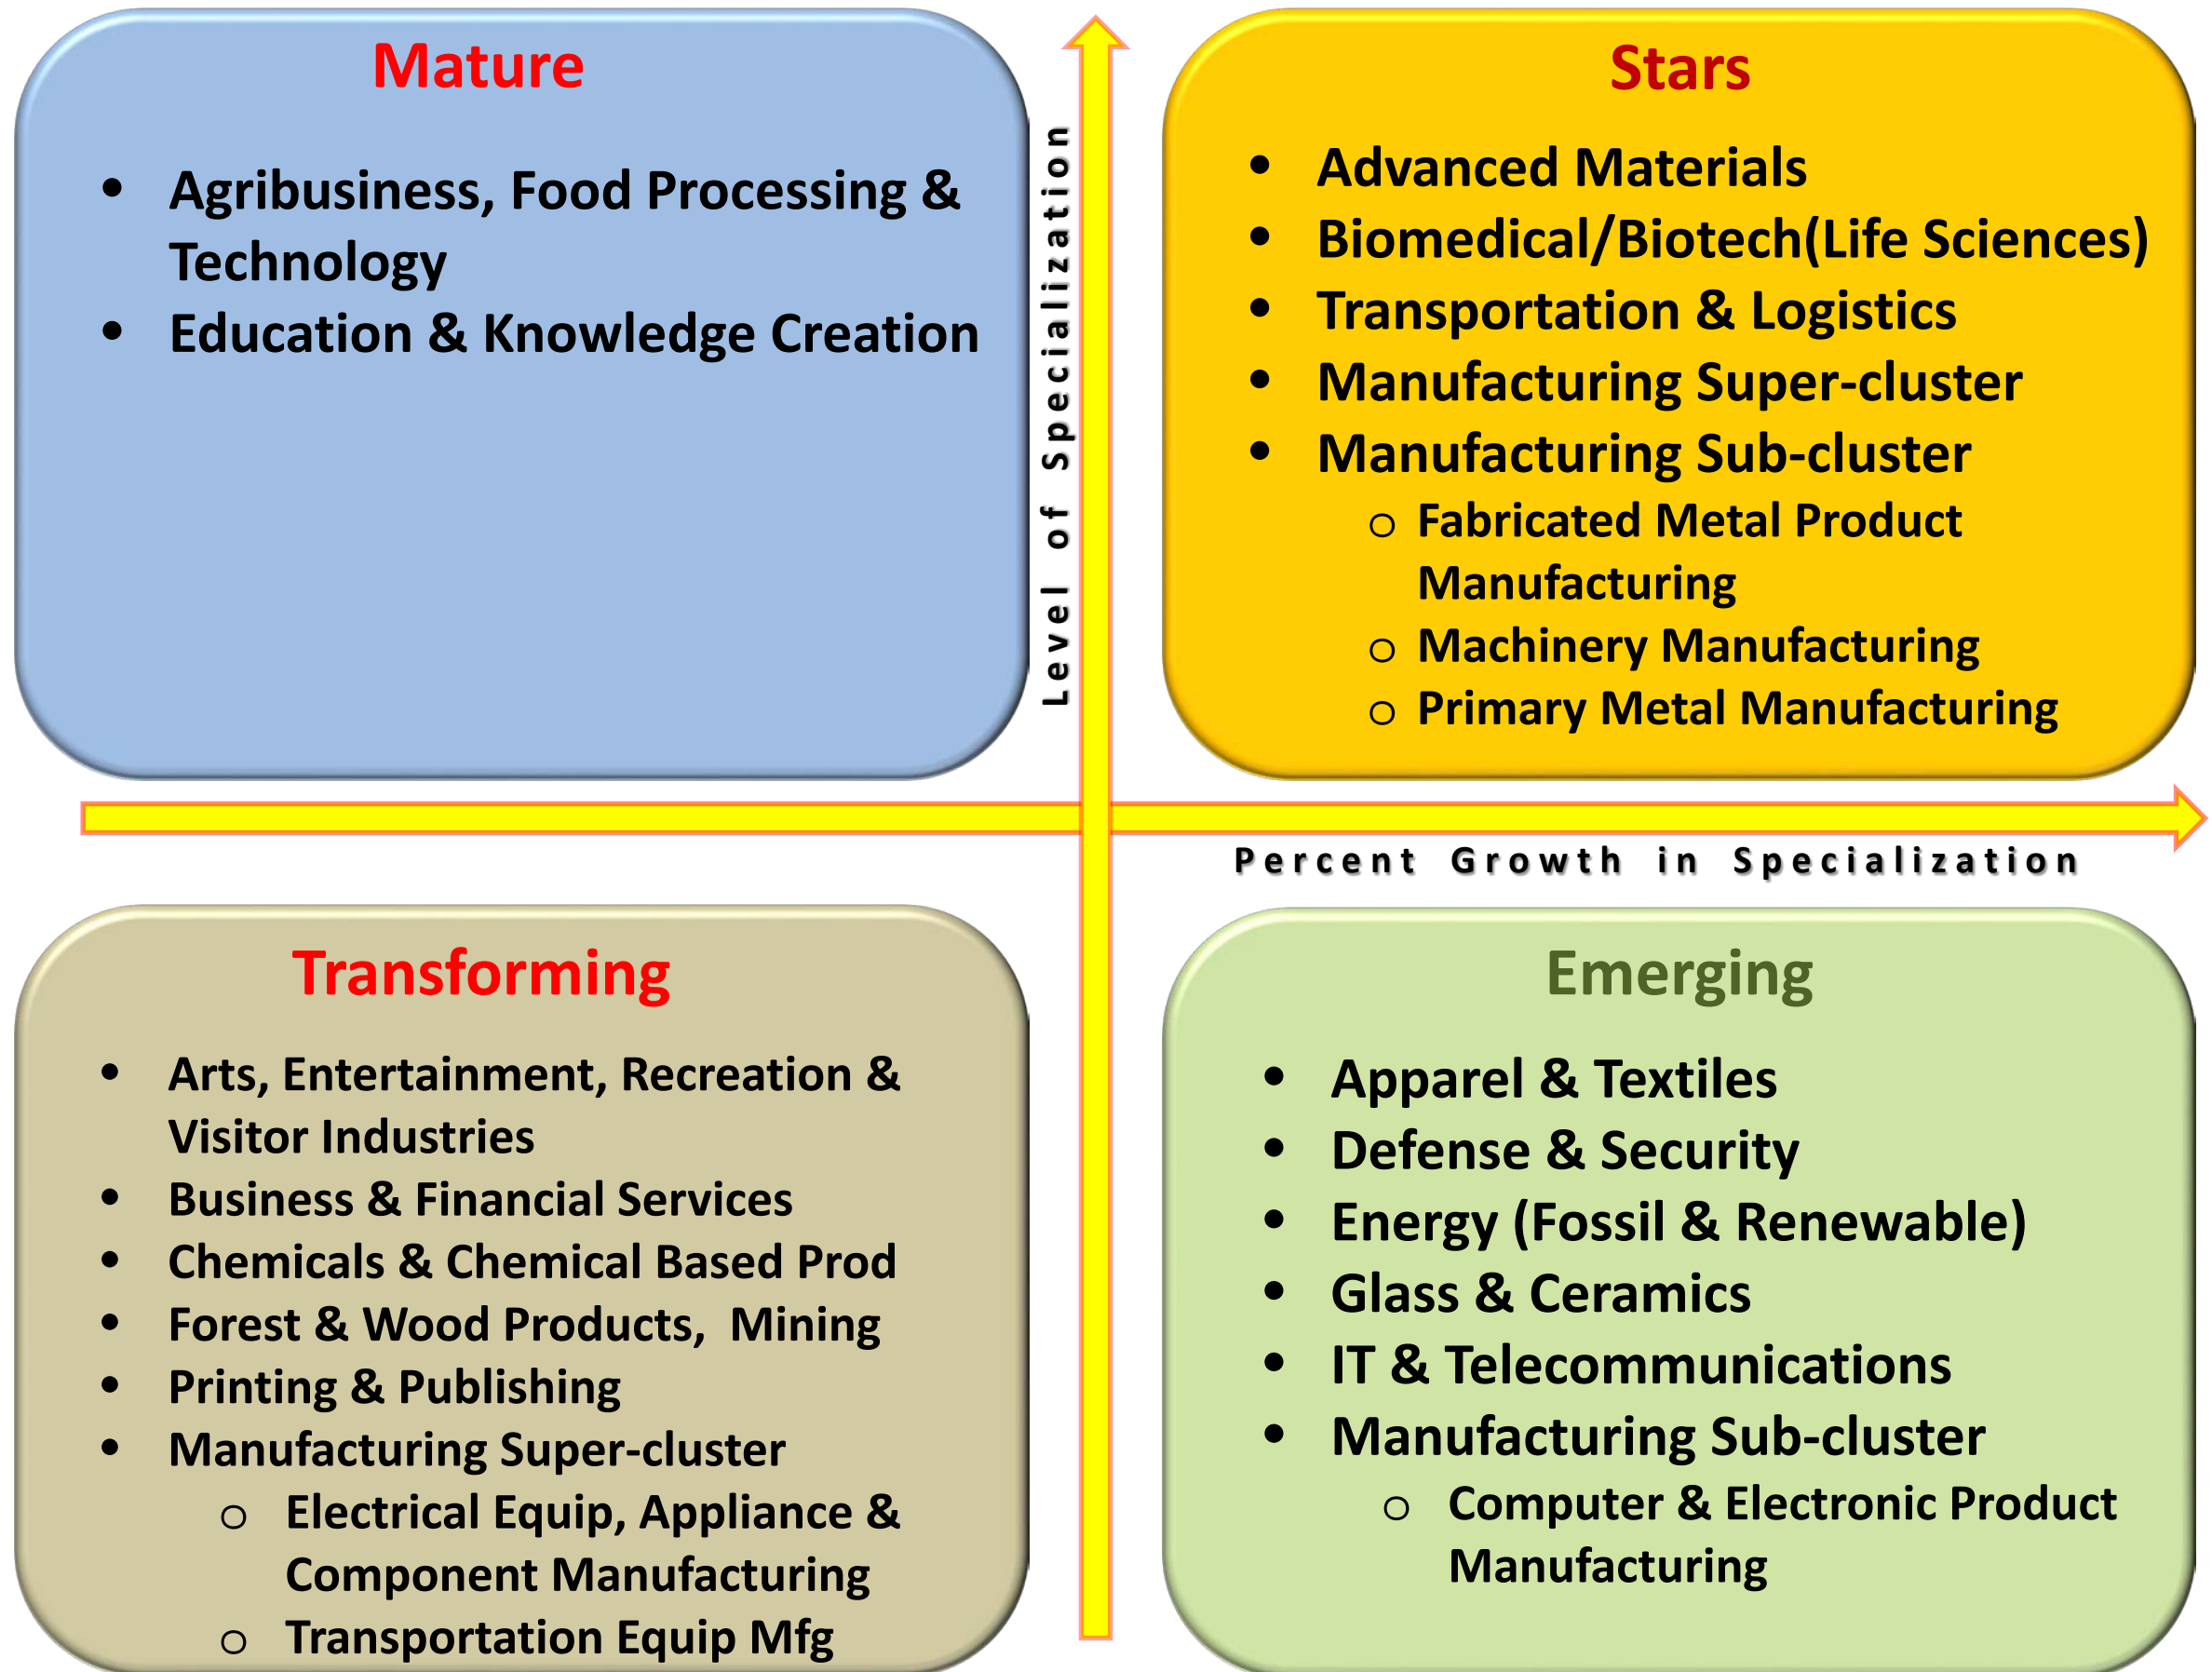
Mature

- Agribusiness, Food Processing & Technology
- Education & Knowledge Creation

Level of Specialization

Stars

- Advanced Materials
- Biomedical/Biotech(Life Sciences)
- Transportation & Logistics
- Manufacturing Super-cluster
- Manufacturing Sub-cluster
  - Fabricated Metal Product Manufacturing
  - Machinery Manufacturing
  - Primary Metal Manufacturing

Percent Growth in Specialization

Transforming

- Arts, Entertainment, Recreation & Visitor Industries
- Business & Financial Services
- Chemicals & Chemical Based Prod
- Forest & Wood Products, Mining
- Printing & Publishing
- Manufacturing Super-cluster
  - Electrical Equip, Appliance & Component Manufacturing
  - Transportation Equip Mfg

Emerging

- Apparel & Textiles
- Defense & Security
- Energy (Fossil & Renewable)
- Glass & Ceramics
- IT & Telecommunications
- Manufacturing Sub-cluster
  - Computer & Electronic Product Manufacturing